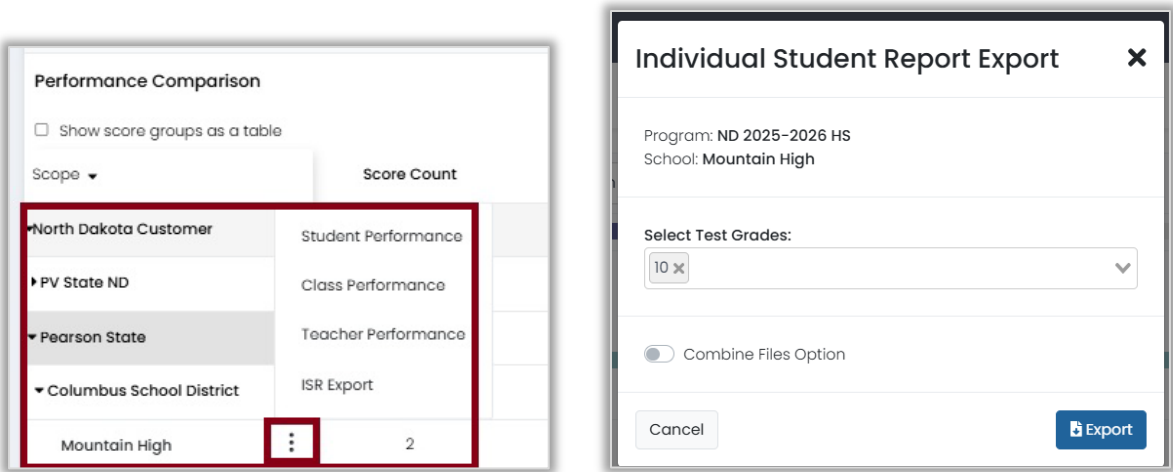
Performance Comparison

Show score groups as a table

Scope

Score Count

North Dakota Customer

PV State ND

Pearson State

Columbus School District

Mountain High

2

Student Performance

Class Performance

Teacher Performance

ISR Export

Individual Student Report Export

Program: ND 2025-2026 HS
School: Mountain High

Select Test Grades:

10

Combine Files Option

Cancel

Export